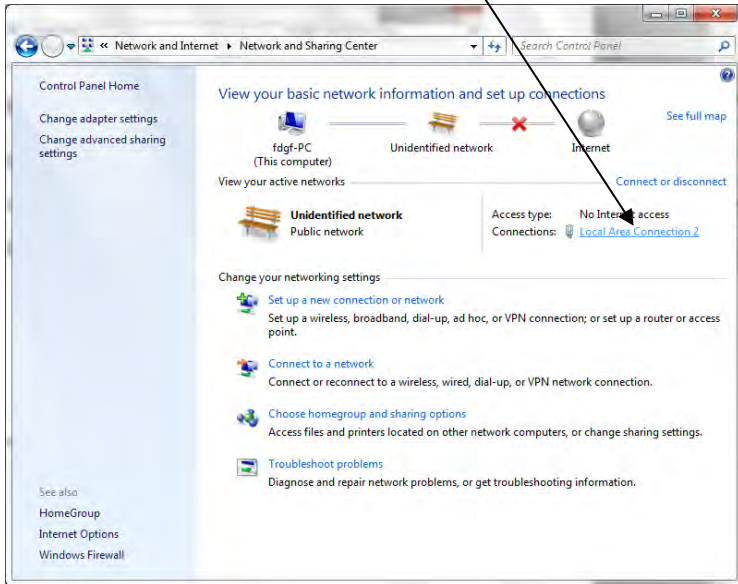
« Network and Internet ▸ Network and Sharing Center

Search Control Panel

Control Panel Home

Change adapter settings

Change advanced sharing settings

View your basic network information and set up connections

See full map

fdgf-PC
(This computer)

Unidentified network

Internet

View your active networks

Connect or disconnect

Unidentified network
Public network

Access type: No Internet access
Connections: Local Area Connection 2

Change your networking settings

Set up a new connection or network
Set up a wireless, broadband, dial-up, ad hoc, or VPN connection; or set up a router or access point.

Connect to a network
Connect or reconnect to a wireless, wired, dial-up, or VPN network connection.

Choose homegroup and sharing options
Access files and printers located on other network computers, or change sharing settings.

Troubleshoot problems
Diagnose and repair network problems, or get troubleshooting information.

See also

HomeGroup

Internet Options

Windows Firewall